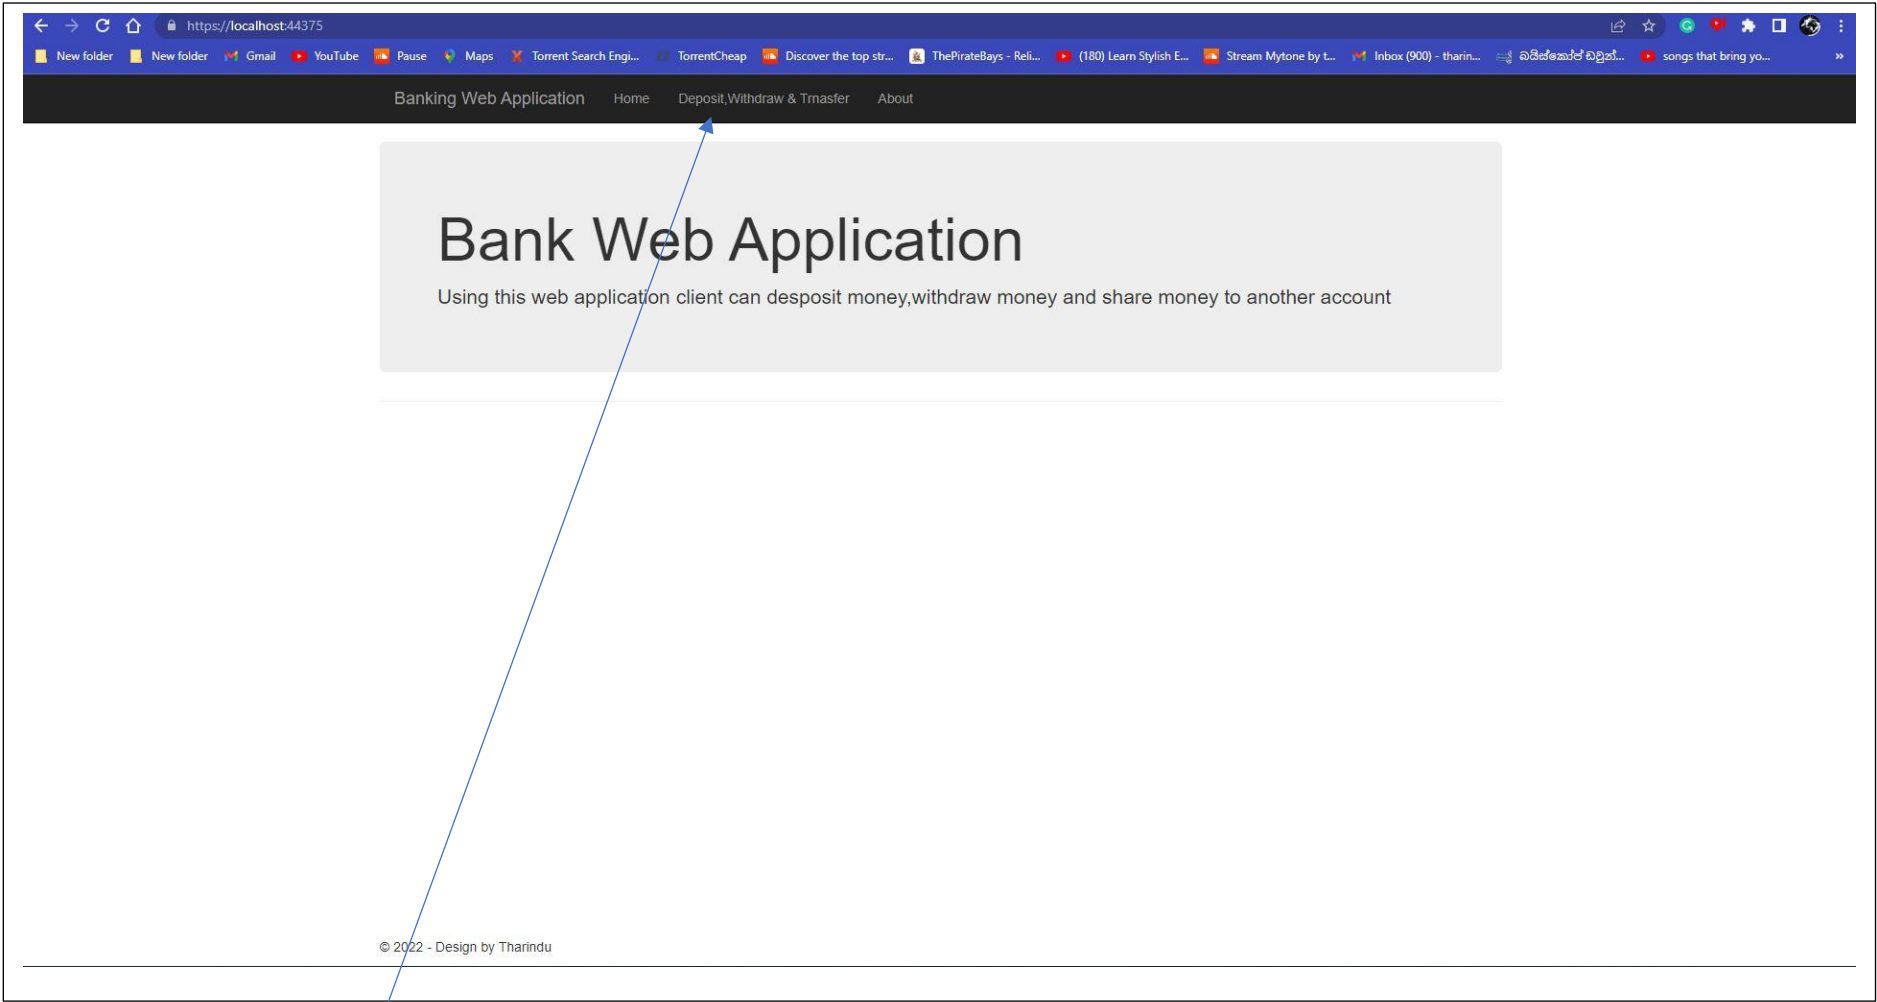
https://localhost:44375

New folder New folder Gmail YouTube Pause Maps Torrent Search Engi... TorrentCheap Discover the top str... ThePirateBays - Reli... (180) Learn Stylish E... Stream Mytone by t... Inbox (900) - tharin... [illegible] songs that bring yo...

Banking Web Application Home Deposit,Withdraw & Trnasfer About

Bank Web Application

Using this web application client can desposit money,withdraw money and share money to another account

© 2022 - Design by Tharindu